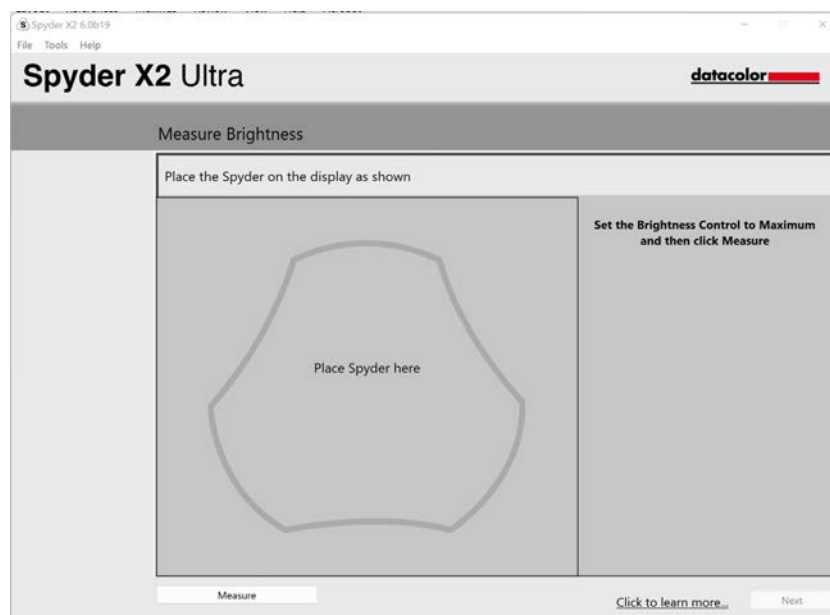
Spyder X2 6.0b19

File Tools Help

Spyder X2 Ultra

datacolor

Measure Brightness

Place the Spyder on the display as shown

Place Spyder here

Set the Brightness Control to Maximum and then click Measure

Measure

Click to learn more...

Next